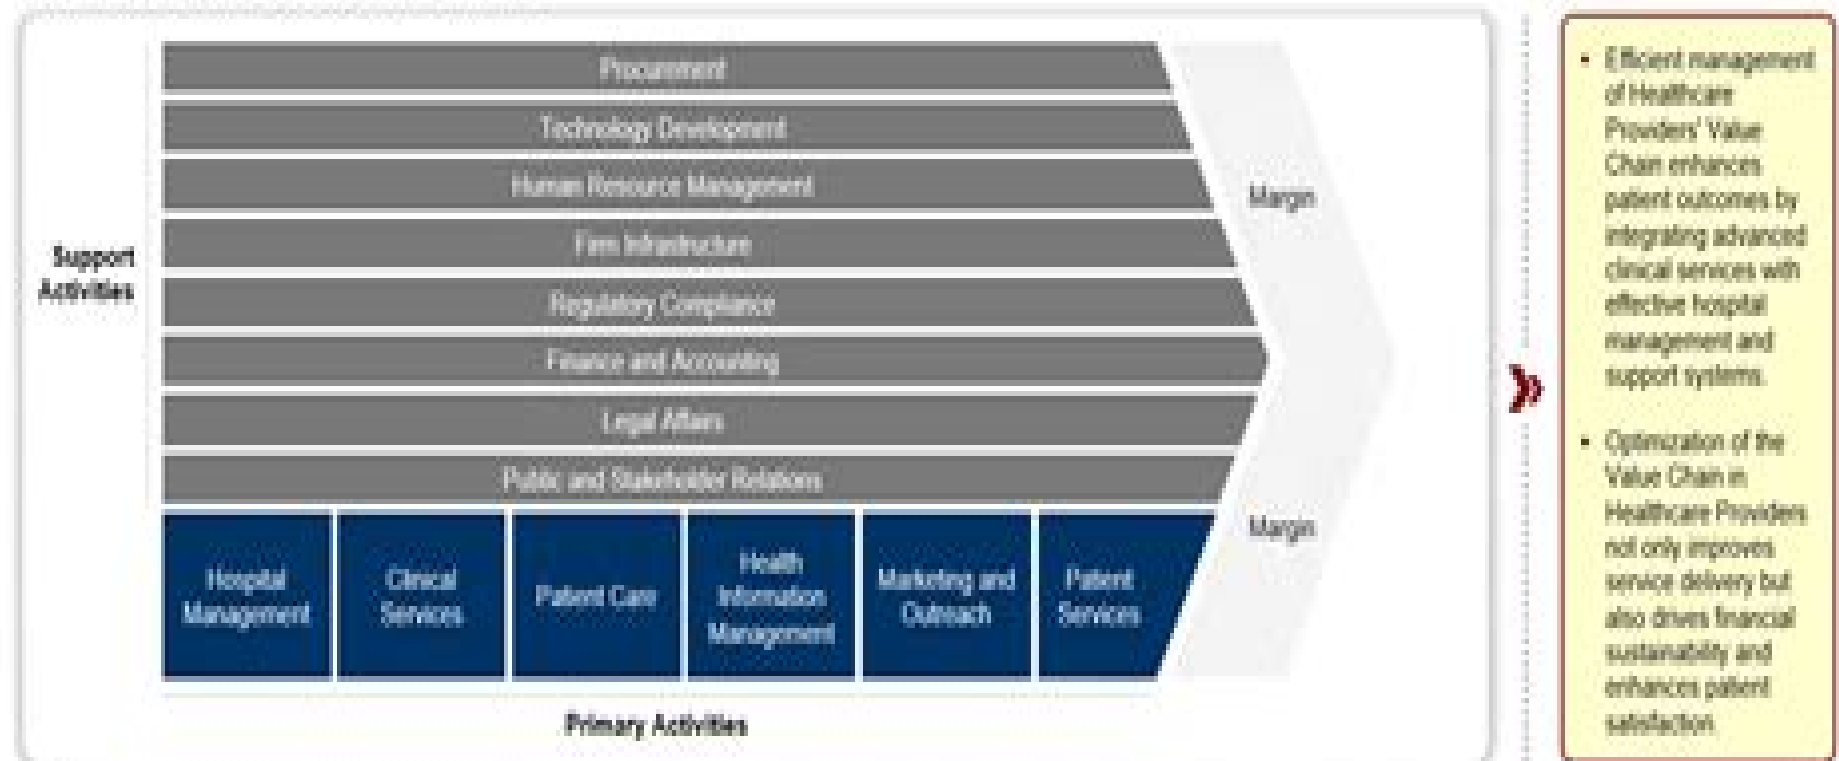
Procurement

Technology Development

Human Resource Management

Firm Infrastructure

Regulatory Compliance

Finance and Accounting

Legal Affairs

Public and Stakeholder Relations

Support Activities

Margin

Margin

Hospital Management

Clinical Services

Patient Care

Health Information Management

Marketing and Outreach

Patient Services

Primary Activities

- Efficient management of Healthcare Providers' Value Chain enhances patient outcomes by integrating advanced clinical services with effective hospital management and support systems.

- Optimization of the Value Chain in Healthcare Providers not only improves service delivery but also drives financial sustainability and enhances patient satisfaction.